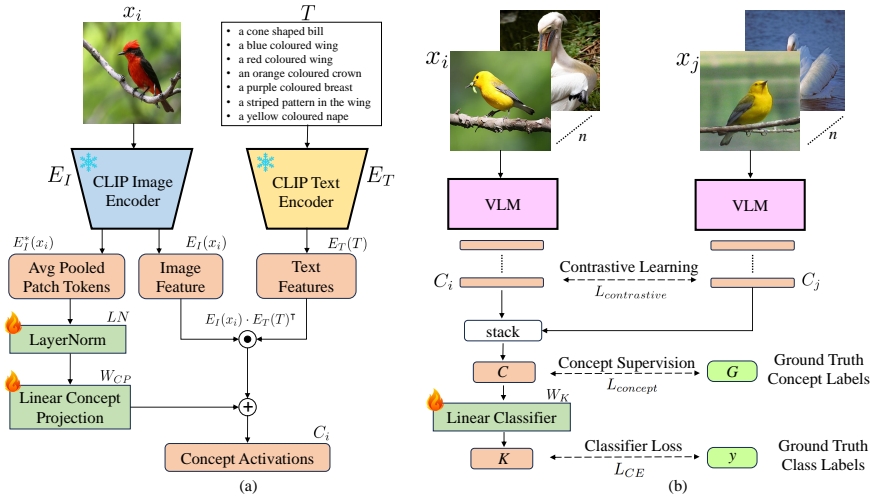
$x_i$

$T$

- a cone shaped bill
- a blue coloured wing
- a red coloured wing
- an orange coloured crown
- a purple coloured breast
- a striped pattern in the wing
- a yellow coloured nape

$E_I$

CLIP Image Encoder

CLIP Text Encoder

$E_T$

$E_I^*(x_i)$

$E_I(x_i)$

$E_T(T)$

Avg Pooled Patch Tokens

Image Feature

Text Features

$LN$

LayerNorm

$E_I(x_i) \cdot E_T(T)^\intercal$

$W_{CP}$

Linear Concept Projection

$C_i$

Concept Activations

(a)

$x_i$

$n$

$x_j$

$n$

VLM

VLM

$C_i$

Contrastive Learning

$L_{contrastive}$

$C_j$

stack

$C$

Concept Supervision

$L_{concept}$

$G$

Ground Truth Concept Labels

$W_K$

Linear Classifier

$K$

Classifier Loss

$L_{CE}$

$y$

Ground Truth Class Labels

(b)